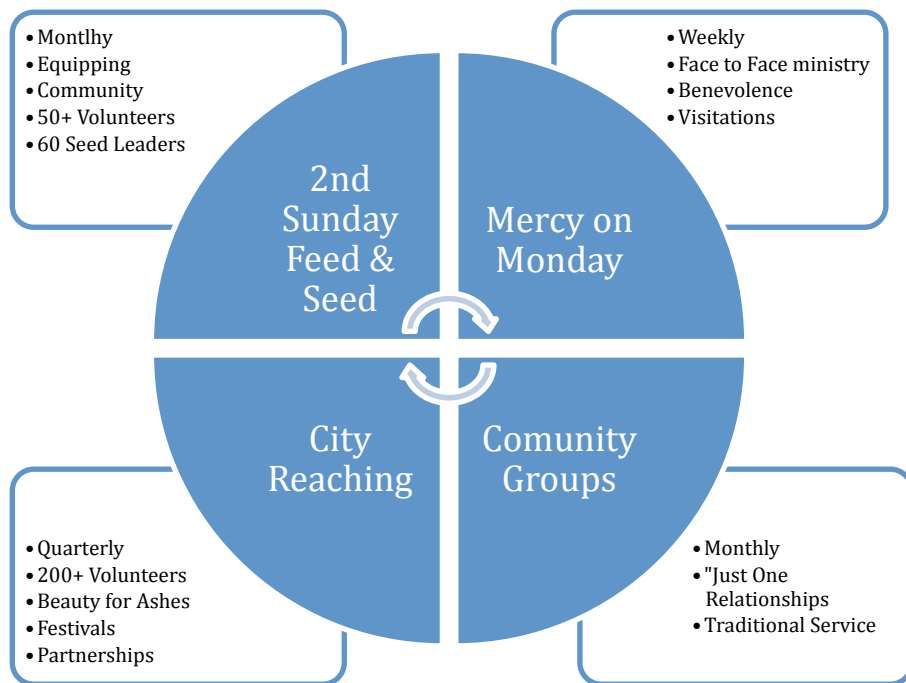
• Montlhy
• Equipping
• Community
• 50+ Volunteers
• 60 Seed Leaders

2nd Sunday Feed & Seed

• Weekly
• Face to Face ministry
• Benevolence
• Visitations

Mercy on Monday

City Reaching

Comunity Groups

• Quarterly
• 200+ Volunteers
• Beauty for Ashes
• Festivals
• Partnerships

• Monthly
• "Just One Relationships
• Traditional Service